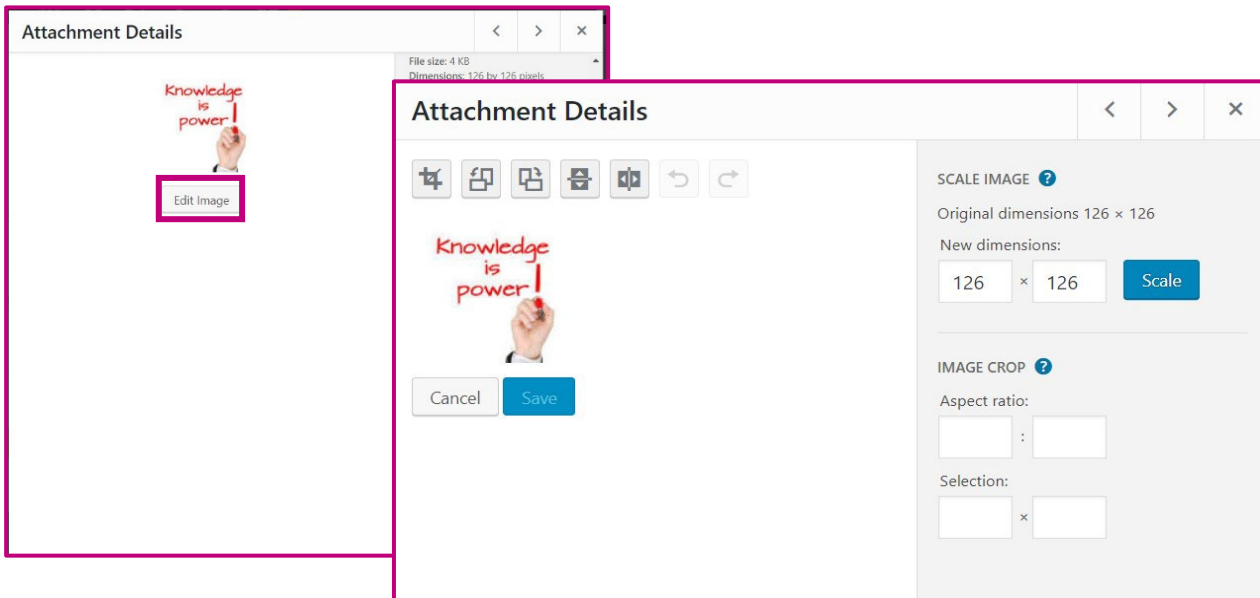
Attachment Details

File size: 4 KB
Dimensions: 126 by 126 pixels

Knowledge is power!

Edit Image

Attachment Details

Knowledge is power!

Cancel Save

SCALE IMAGE

Original dimensions 126 × 126

New dimensions:

126 × 126 Scale

IMAGE CROP

Aspect ratio:

:

Selection:

×